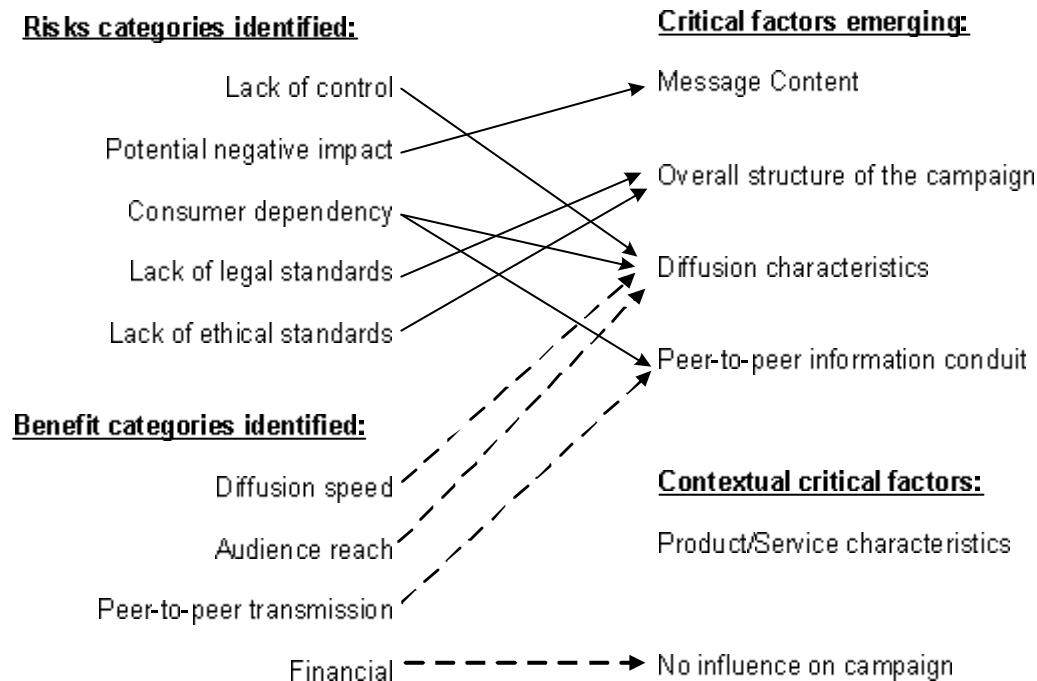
Risks categories identified:

Lack of control

Potential negative impact

Consumer dependency

Lack of legal standards

Lack of ethical standards

Benefit categories identified:

Diffusion speed

Audience reach

Peer-to-peer transmission

Financial

Critical factors emerging:

Message Content

Overall structure of the campaign

Diffusion characteristics

Peer-to-peer information conduit

Contextual critical factors:

Product/Service characteristics

No influence on campaign